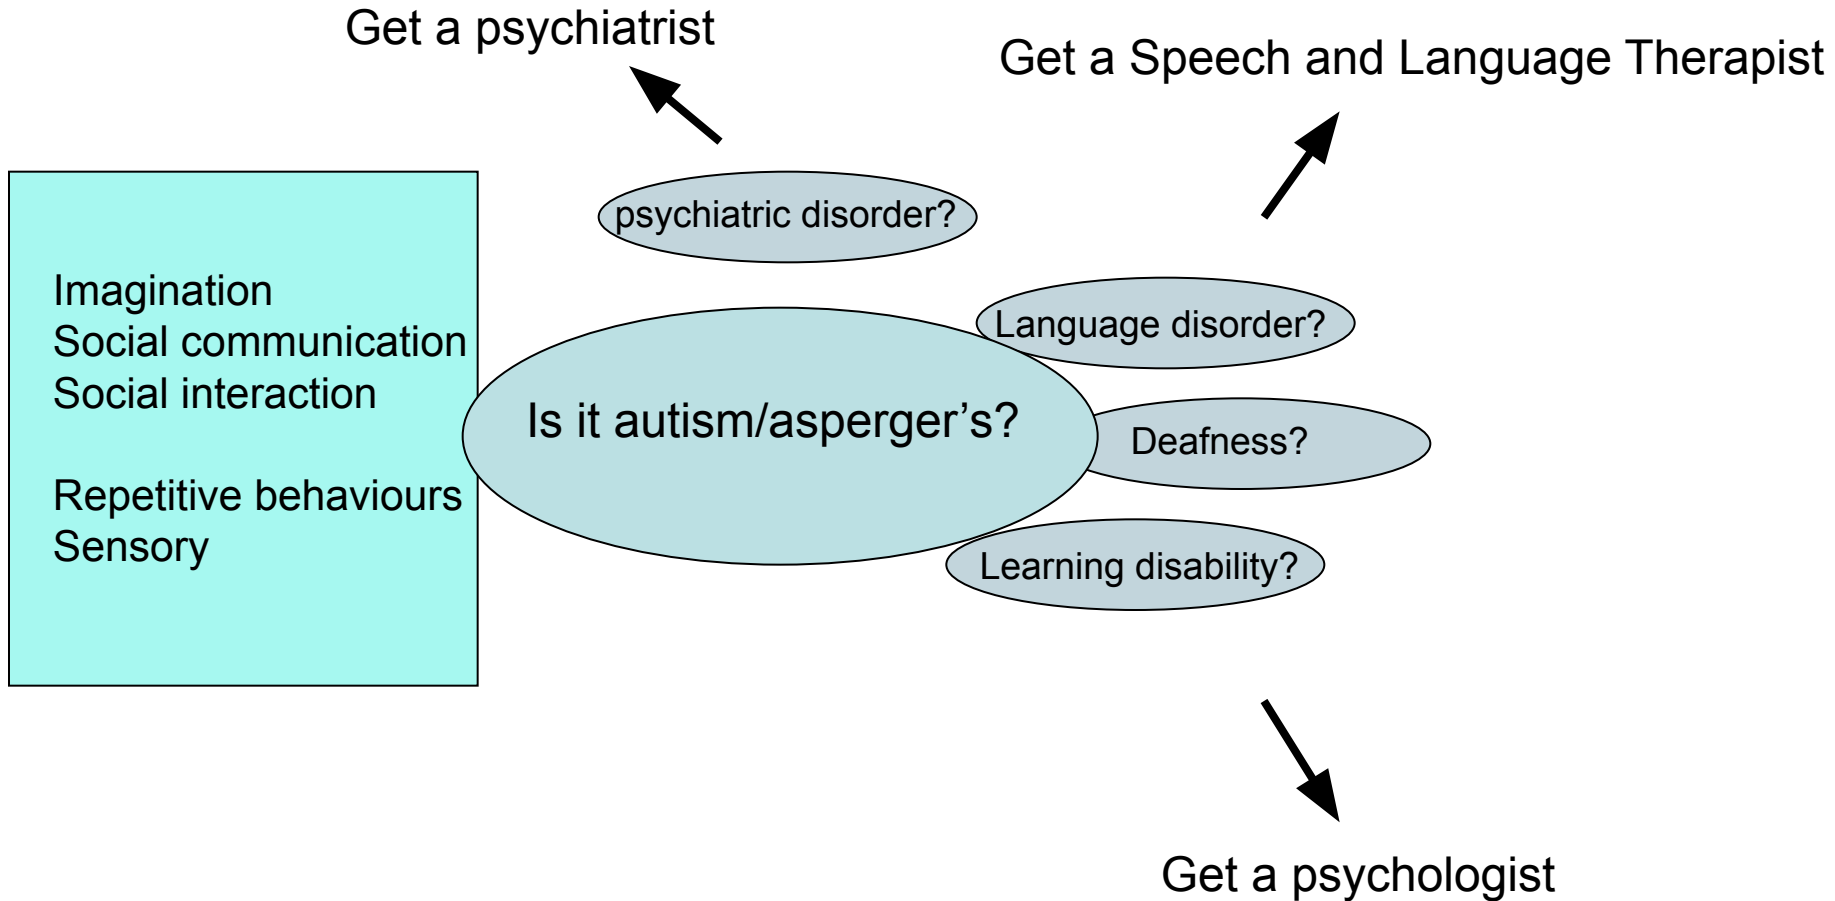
Get a psychiatrist

Get a Speech and Language Therapist

psychiatric disorder?

Imagination
Social communication
Social interaction

Repetitive behaviours
Sensory

Is it autism/asperger’s?

Language disorder?

Deafness?

Learning disability?

Get a psychologist